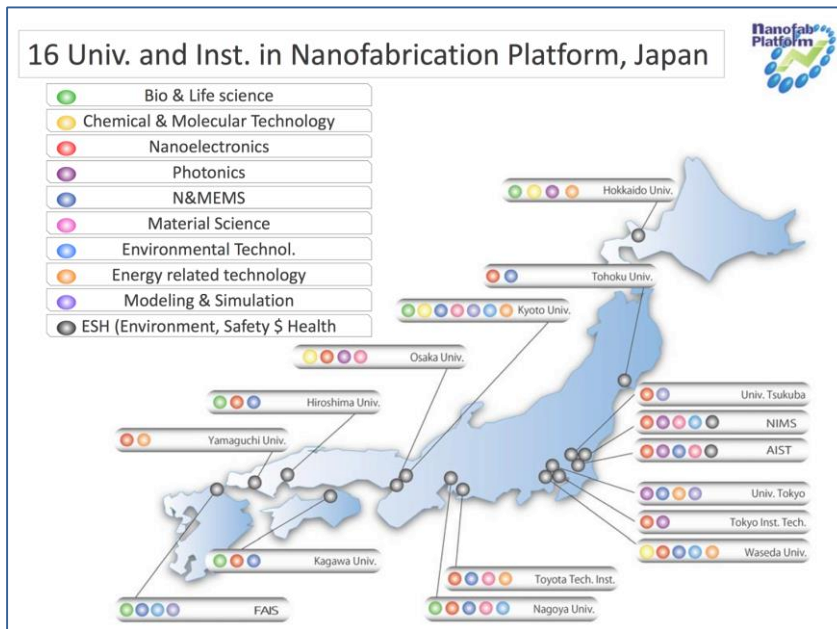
16 Univ. and Inst. in Nanofabrication Platform, Japan

Nanofab Platform

Bio & Life science
Chemical & Molecular Technology
Nanoelectronics
Photonics
N&MEMS
Material Science
Environmental Technol.
Energy related technology
Modeling & Simulation
ESH (Environment, Safety $ Health

Hokkaido Univ.
Tohoku Univ.
Kyoto Univ.
Osaka Univ.
Hiroshima Univ.
Yamaguchi Univ.
Univ. Tsukuba
NIMS
AIST
Univ. Tokyo
Tokyo Inst. Tech.
Waseda Univ.
Kagawa Univ.
Toyota Tech. Inst.
Nagoya Univ.
FAIS